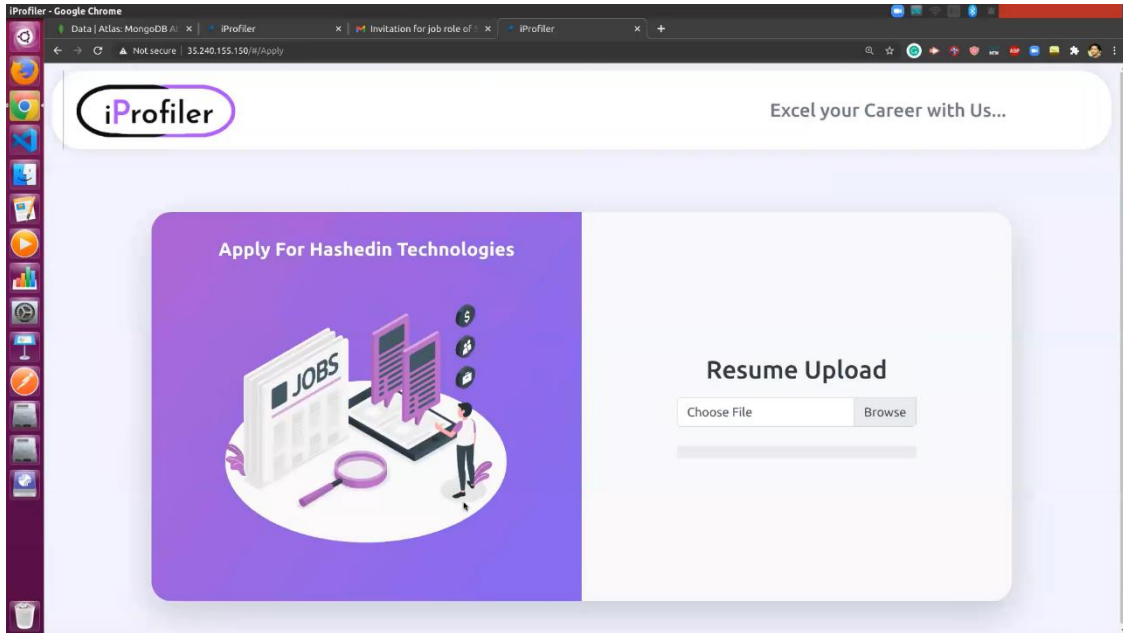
iProfiler - Google Chrome

Data | Atlas: MongoDB Al ×
iProfiler ×
Invitation for job role of ×
iProfiler ×
+

Not secure | 35.240.155.150/#/Apply

iProfiler

Excel your Career with Us...

Apply For Hashedin Technologies

JOBS

Resume Upload

Choose File
Browse